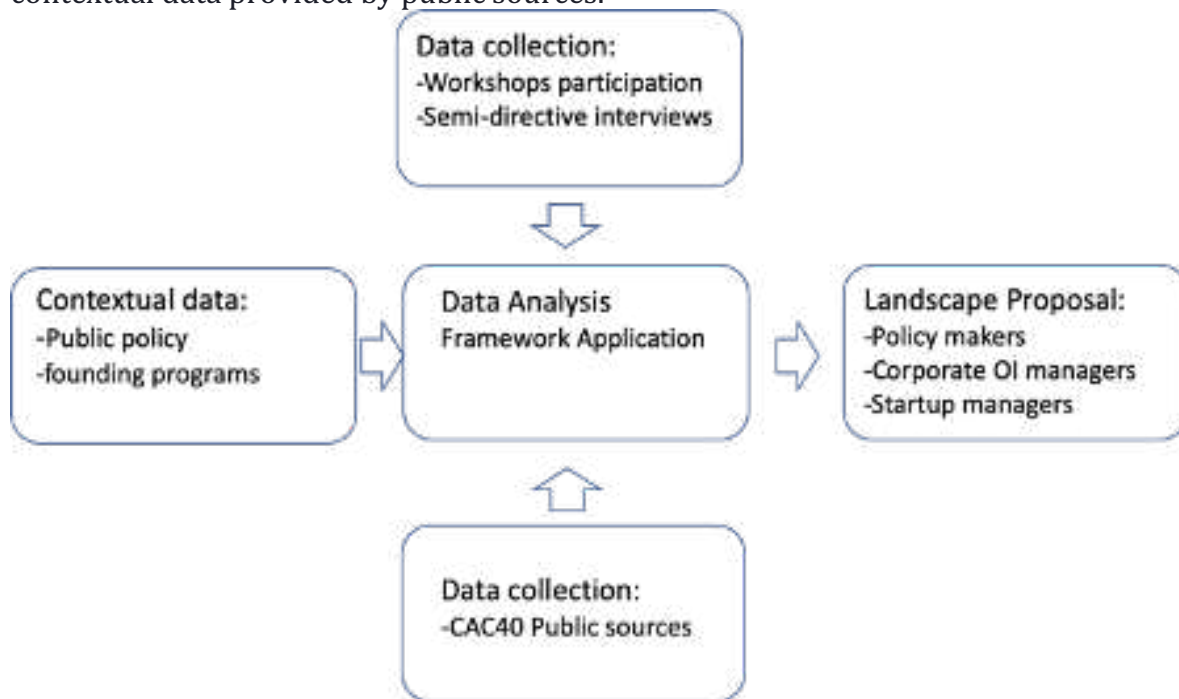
contextual data provided by public sources.

Data collection:
-Workshops participation
-Semi-directive interviews

Contextual data:
-Public policy
-founding programs

Data Analysis
Framework Application

Landscape Proposal:
-Policy makers
-Corporate OI managers
-Startup managers

Data collection:
-CAC40 Public sources